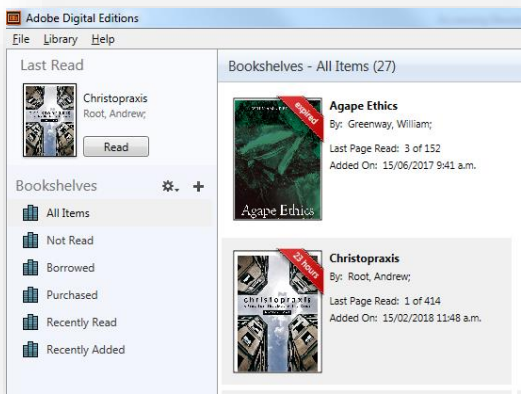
Adobe Digital Editions

File Library Help

Last Read

Christopraxis
Root, Andrew;

Read

Bookshelves

All Items
Not Read
Borrowed
Purchased
Recently Read
Recently Added

Bookshelves - All Items (27)

expired

Agape Ethics

Agape Ethics
By: Greenway, William;
Last Page Read: 3 of 152
Added On: 15/06/2017 9:41 a.m.

23 hours

christopraxis

Christopraxis
By: Root, Andrew;
Last Page Read: 1 of 414
Added On: 15/02/2018 11:48 a.m.